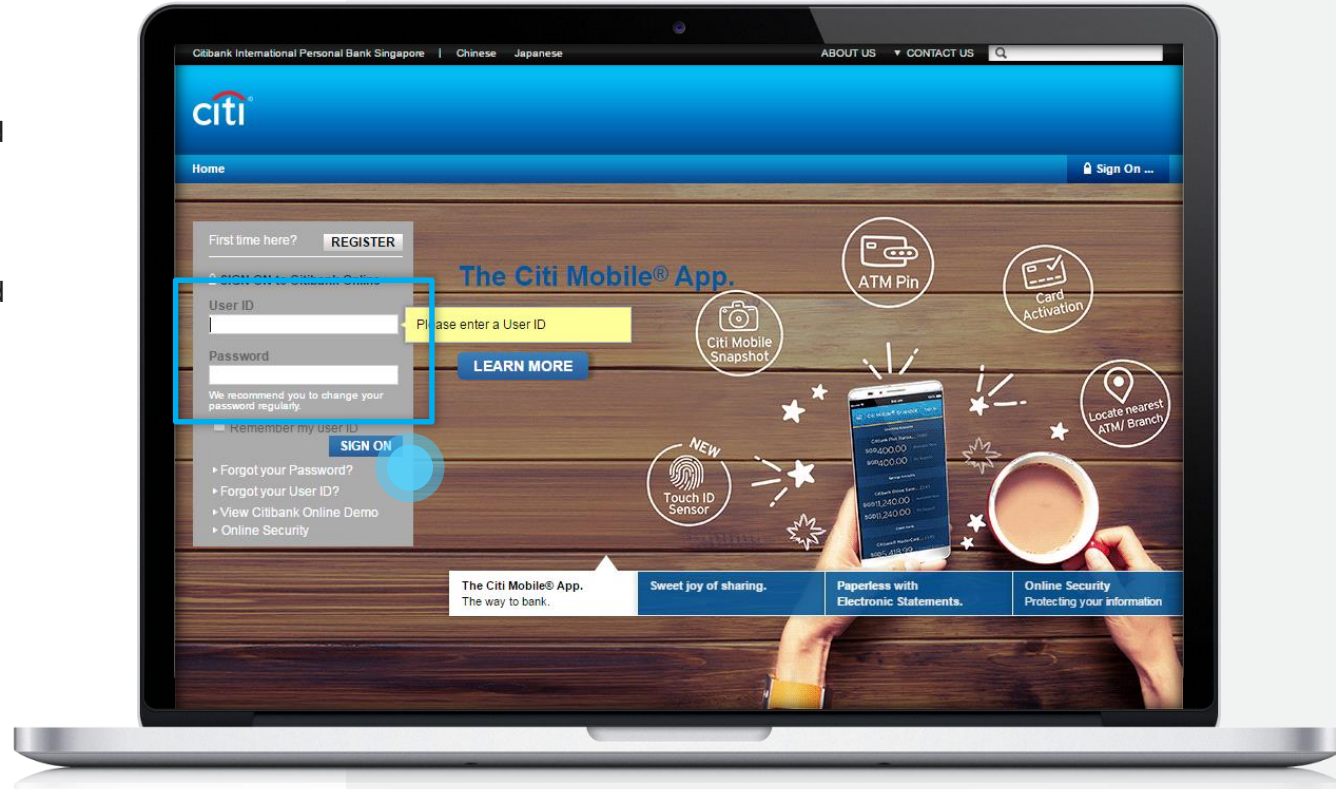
Citibank International Personal Bank Singapore | Chinese Japanese

ABOUT US ▾ CONTACT US

citi

Home

Sign On ...

First time here? REGISTER

SIGN ON to Citibank Online

User ID

Please enter a User ID

Password

We recommend you to change your password regularly.

Remember my user ID

SIGN ON

‣ Forgot your Password?
‣ Forgot your User ID?
‣ View Citibank Online Demo
‣ Online Security

The Citi Mobile® App.

LEARN MORE

ATM Pin

Card Activation

Citi Mobile Snapshot

Locate nearest ATM/ Branch

NEW

Touch ID Sensor

The Citi Mobile® App.
The way to bank.

Sweet joy of sharing.

Paperless with Electronic Statements.

Online Security
Protecting your information